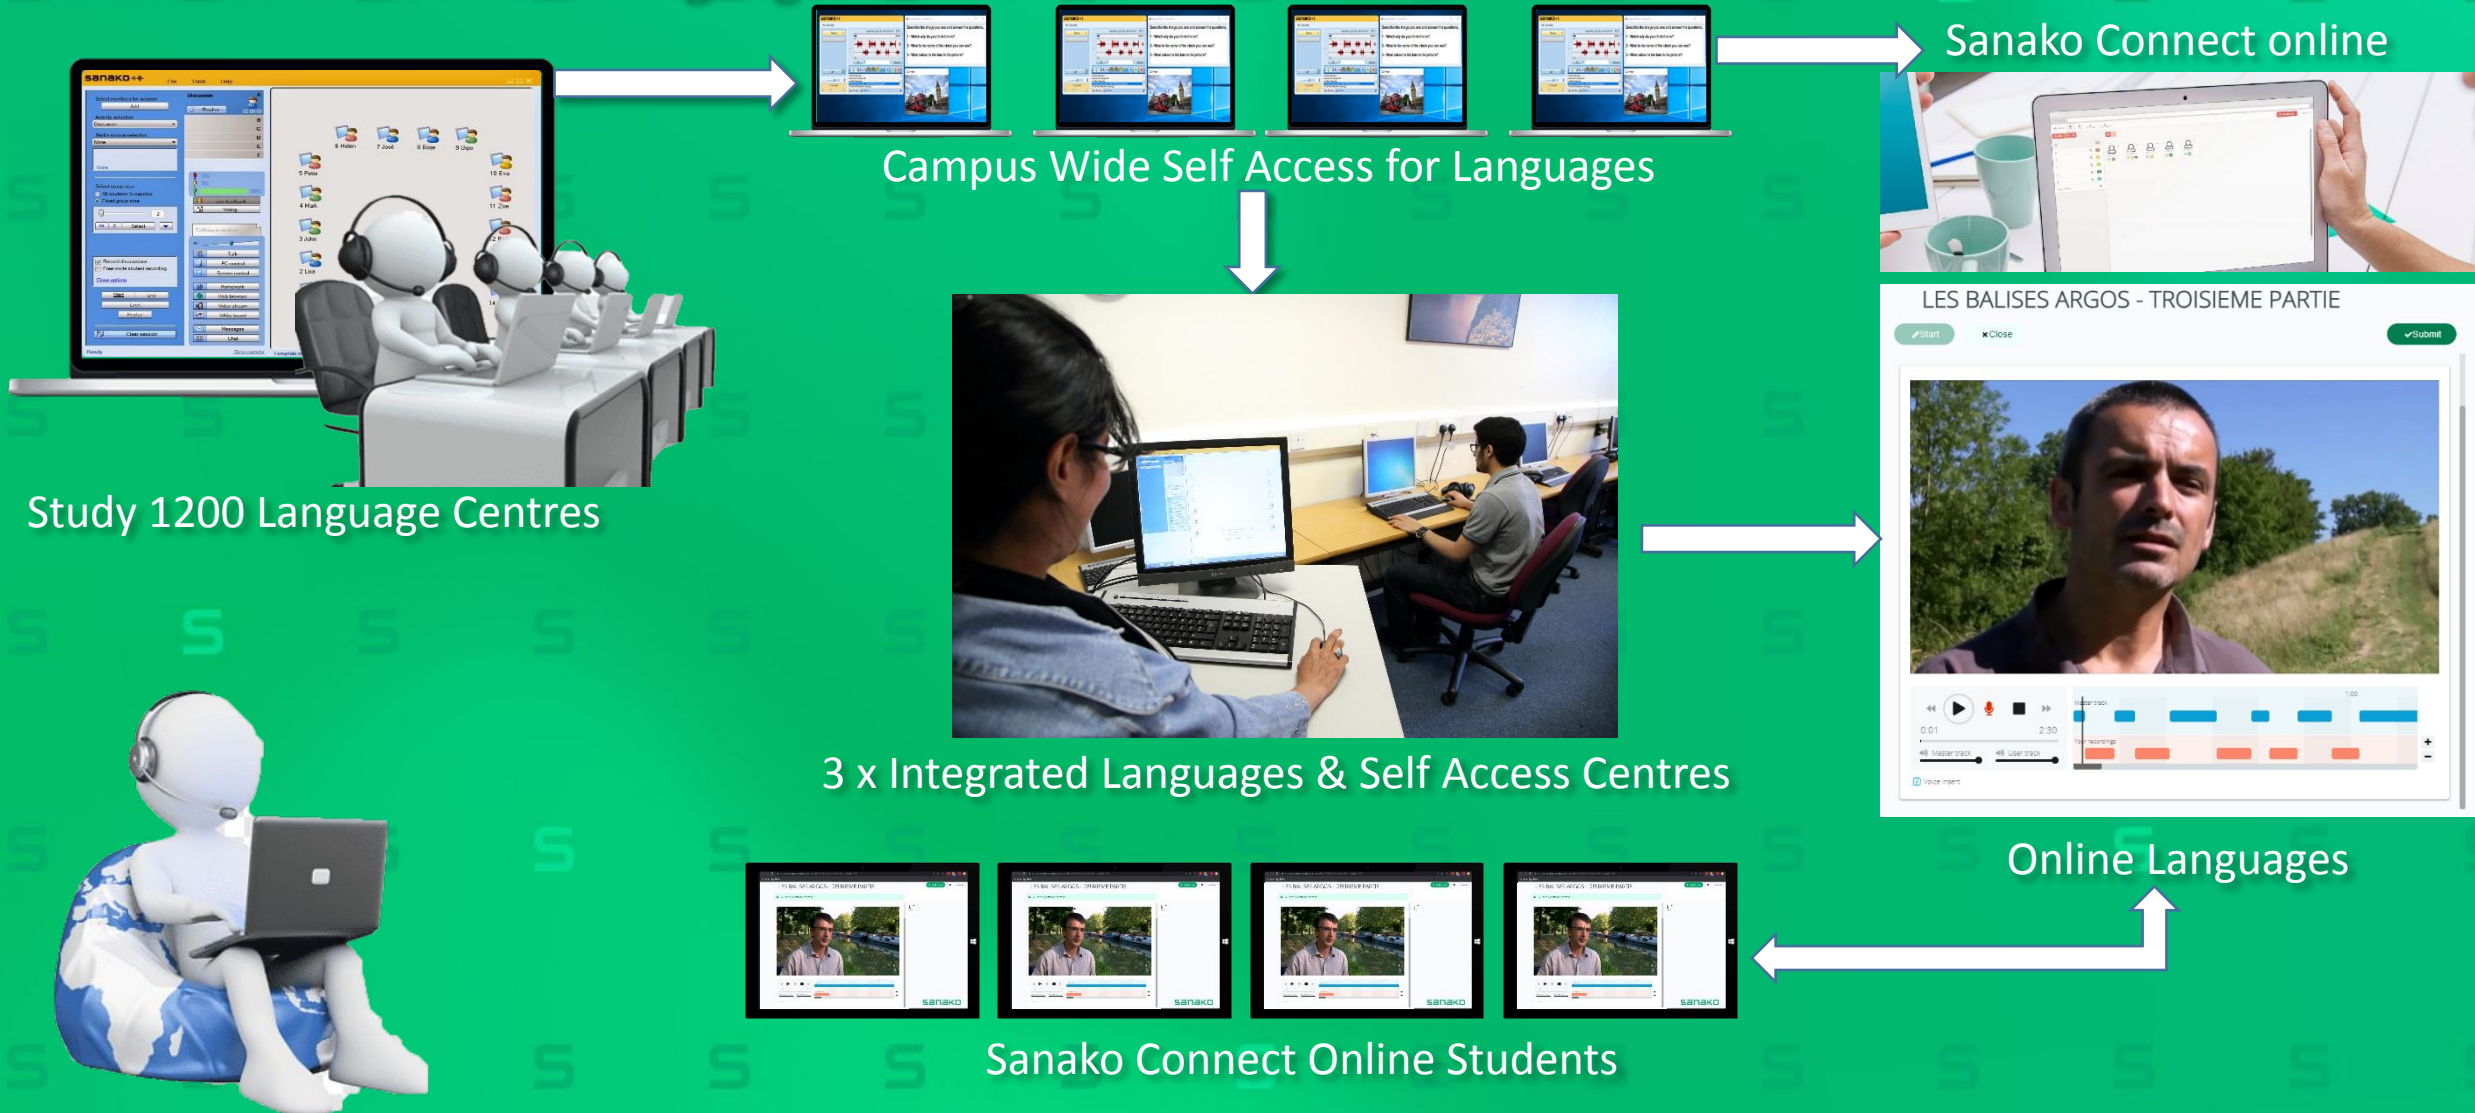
Sanako Connect online

Campus Wide Self Access for Languages

Study 1200 Language Centres

LES BALISES ARGOS - TROISIEME PARTIE

Start

Close

Submit

0:01

2:30

Master track

User track

3 x Integrated Languages & Self Access Centres

Online Languages

sanako

sanako

sanako

sanako

Sanako Connect Online Students